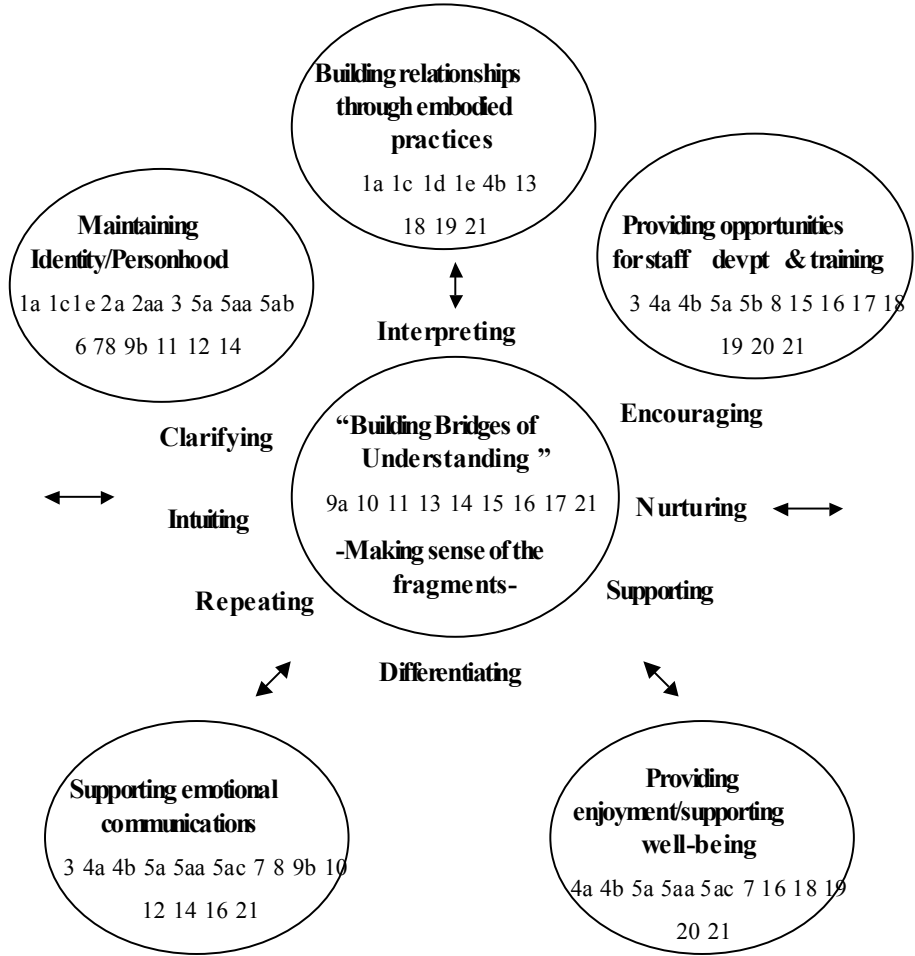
Building relationships through embodied practices
1a 1c 1d 1e 4b 13 18 19 21

Maintaining Identity/Personhood
1a 1c1e 2a 2aa 3 5a 5aa 5ab 6 78 9b 11 12 14

Providing opportunities for staff devpt & training
3 4a 4b 5a 5b 8 15 16 17 18 19 20 21

Interpreting

Encouraging

Clarifying

"Building Bridges of Understanding "
9a 10 11 13 14 15 16 17 21
-Making sense of the fragments-

Intuiting

Nurturing

Repeating

Supporting

Differentiating

Supporting emotional communications
3 4a 4b 5a 5aa 5ac 7 8 9b 10 12 14 16 21

Providing enjoyment/supporting well-being
4a 4b 5a 5aa 5ac 7 16 18 19 20 21